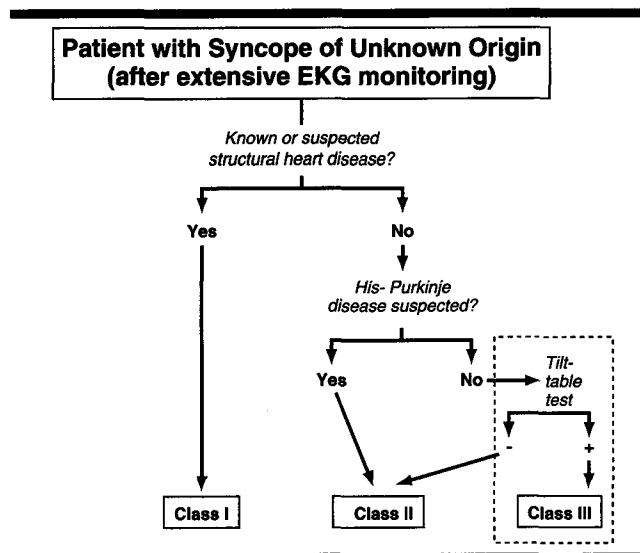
Patient with Syncope of Unknown Origin (after extensive EKG monitoring)

Known or suspected structural heart disease?

Yes

No

His- Purkinje disease suspected?

Yes

No

Tilt-table test

-

+

Class I

Class II

Class III